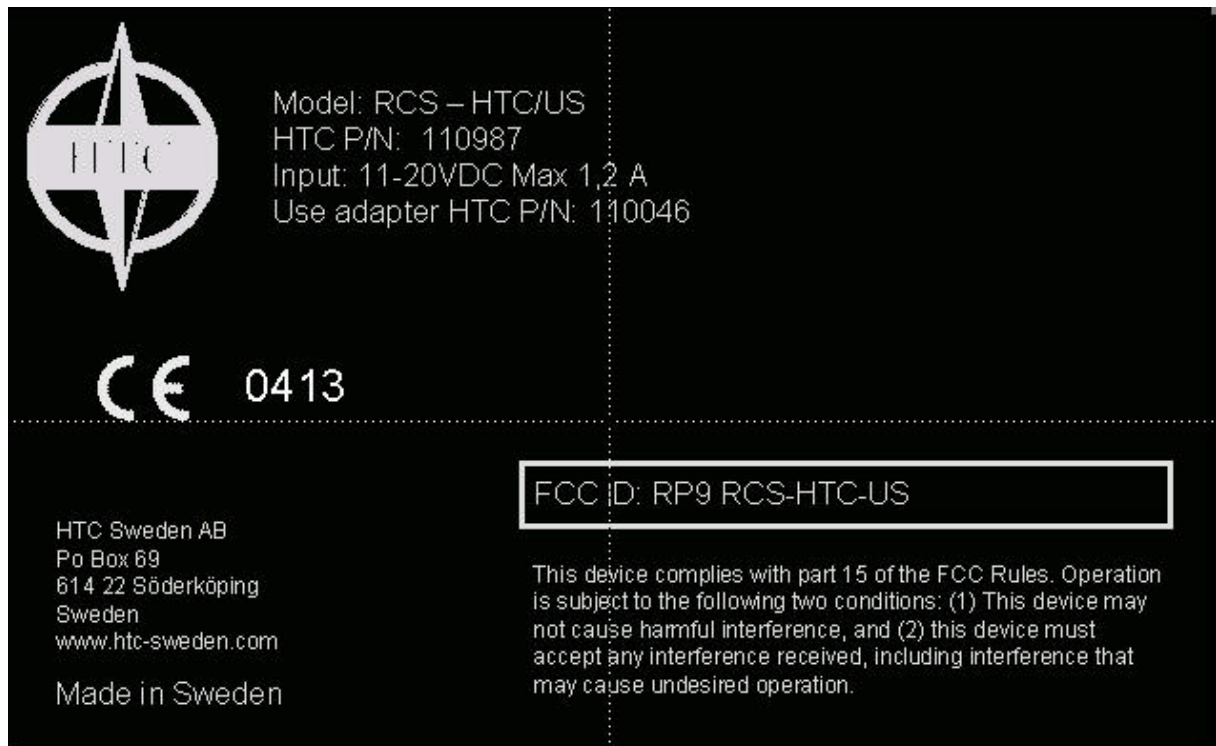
HTC

Model: RCS – HTC/US
HTC P/N: 110987
Input: 11-20VDC Max 1,2 A
Use adapter HTC P/N: 110046

CE 0413

HTC Sweden AB
Po Box 69
614 22 Söderköping
Sweden
www.htc-sweden.com

Made in Sweden

FCC ID: RP9 RCS-HTC-US

This device complies with part 15 of the FCC Rules. Operation is subject to the following two conditions: (1) This device may not cause harmful interference, and (2) this device must accept any interference received, including interference that may cause undesired operation.